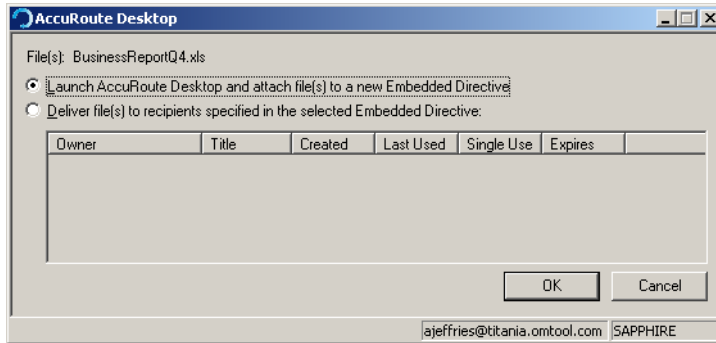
AccuRoute Desktop

File(s): BusinessReportQ4.xls

Launch AccuRoute Desktop and attach file(s) to a new Embedded Directive

Deliver file(s) to recipients specified in the selected Embedded Directive:

| Owner | Title | Created | Last Used | Single Use | Expires |
|---|---|---|---|---|---|

OK

Cancel

ajeffries@titania.omtool.com SAPPHIRE